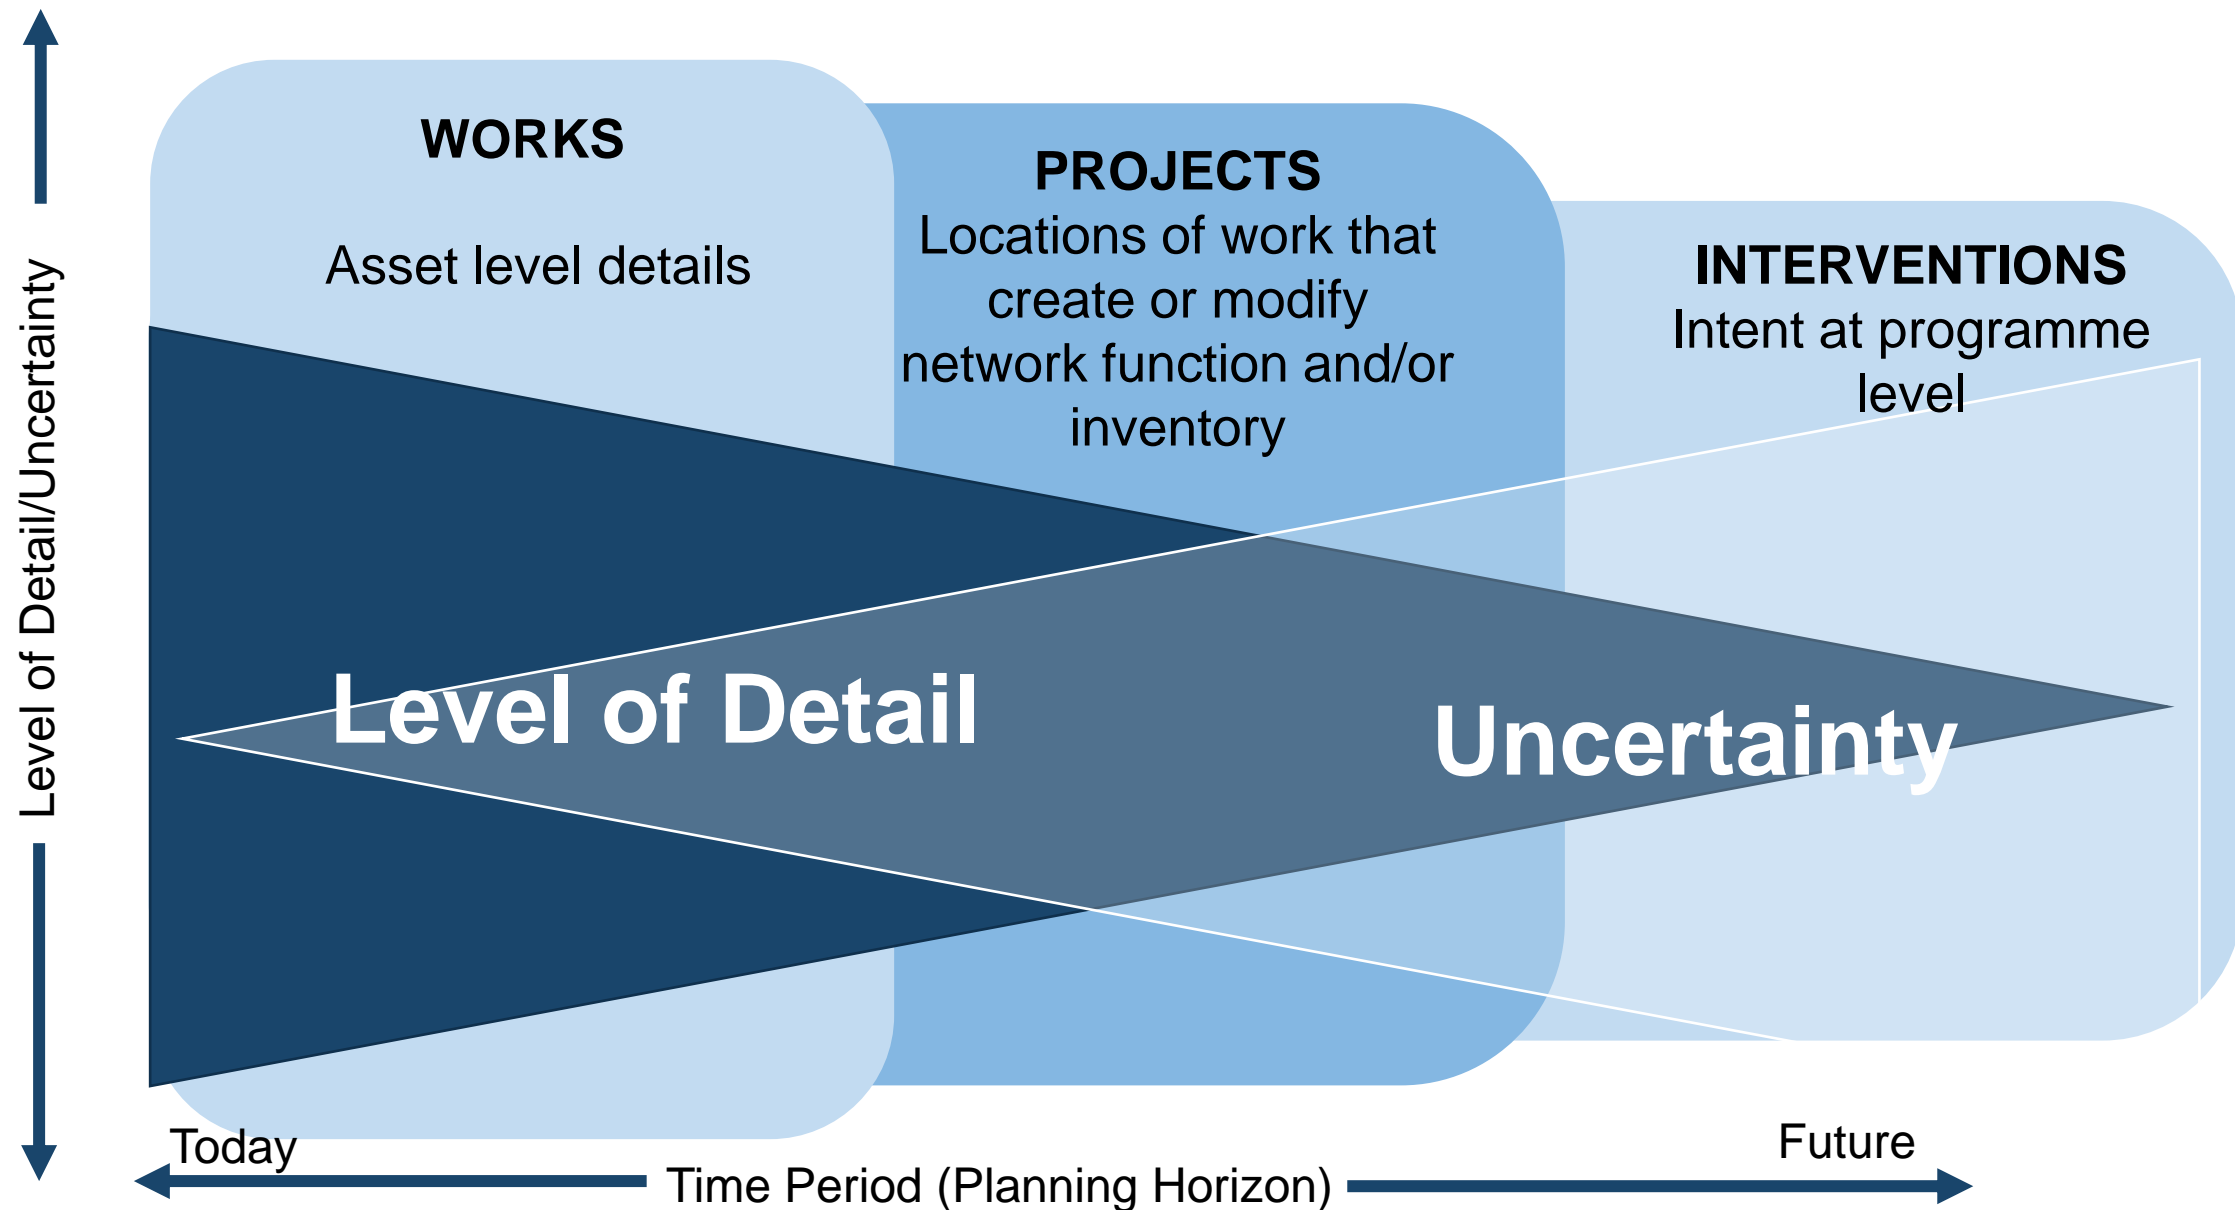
Level of Detail/Uncertainty

WORKS

Asset level details

PROJECTS
Locations of work that create or modify network function and/or inventory

INTERVENTIONS
Intent at programme level

Level of Detail

Uncertainty

Today

Future

Time Period (Planning Horizon)